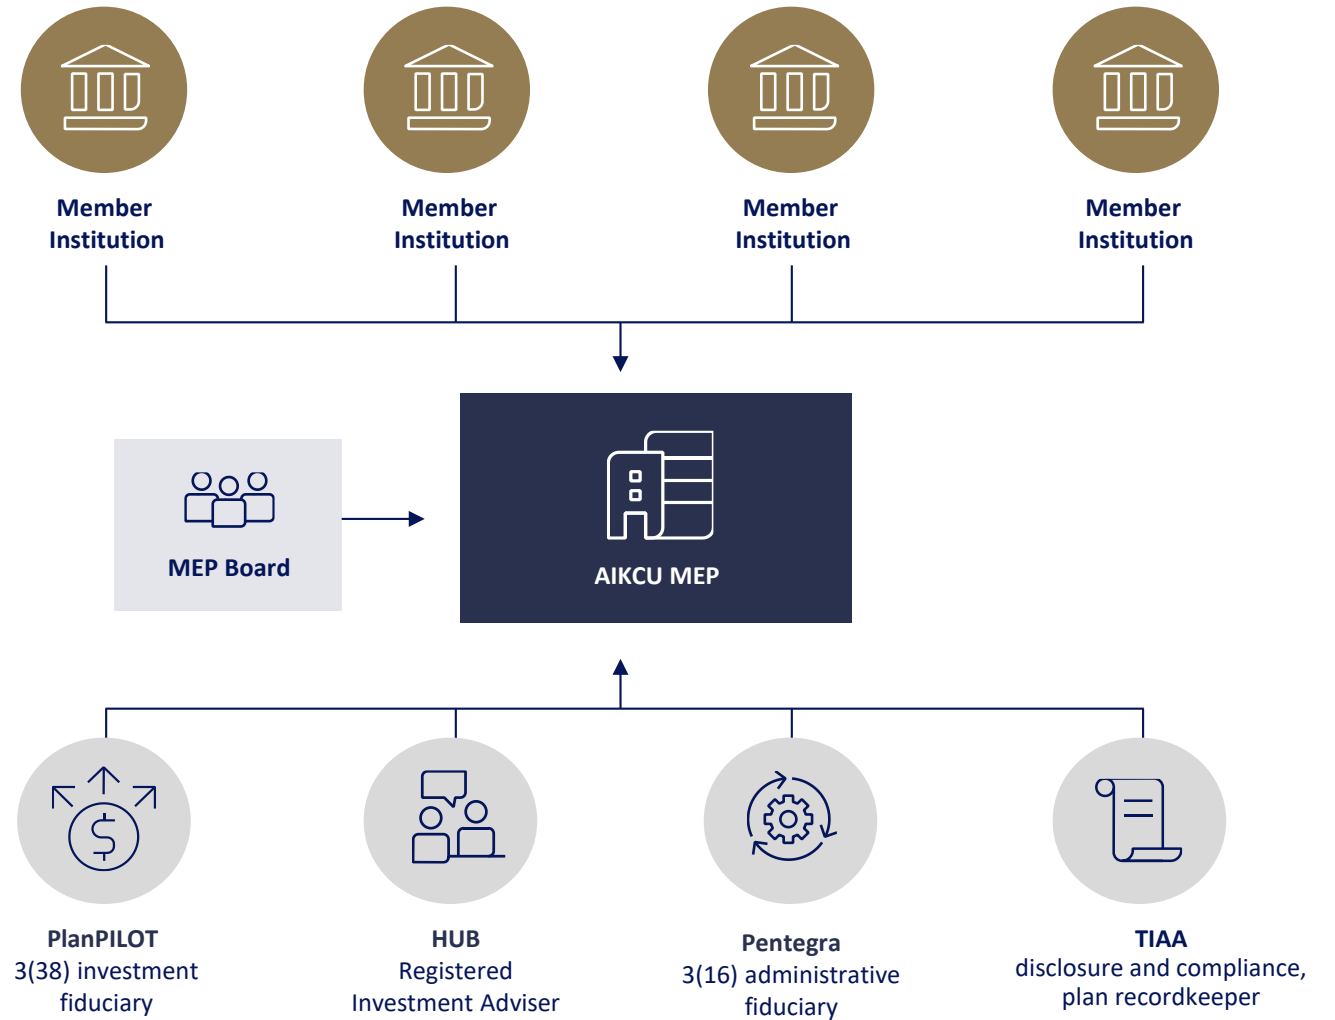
Member Institution

Member Institution

Member Institution

Member Institution

MEP Board

AIKCU MEP

PlanPILOT
3(38) investment fiduciary

HUB
Registered Investment Adviser

Pentegra
3(16) administrative fiduciary

TIAA
disclosure and compliance, plan recordkeeper